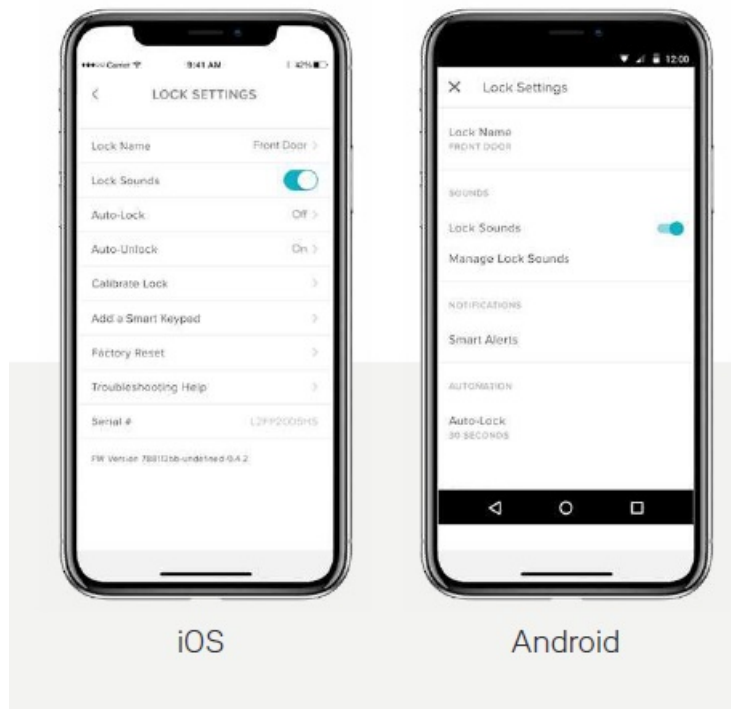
Carrier 9:41 AM 42%

<

LOCK SETTINGS

Lock Name Front Door >

Lock Sounds

Auto-Lock Off >

Auto-Unlock On >

Calibrate Lock >

Add a Smart Keypad >

Factory Reset >

Troubleshooting Help >

Serial # L2FP2COSHS

FW Version 788112bb-undefined-0.4.2

12:00

X Lock Settings

Lock Name
FRONT DOOR

SOUNDS

Lock Sounds

Manage Lock Sounds

NOTIFICATIONS

Smart Alerts

AUTOMATION

Auto-Lock
30 SECONDS

iOS

Android